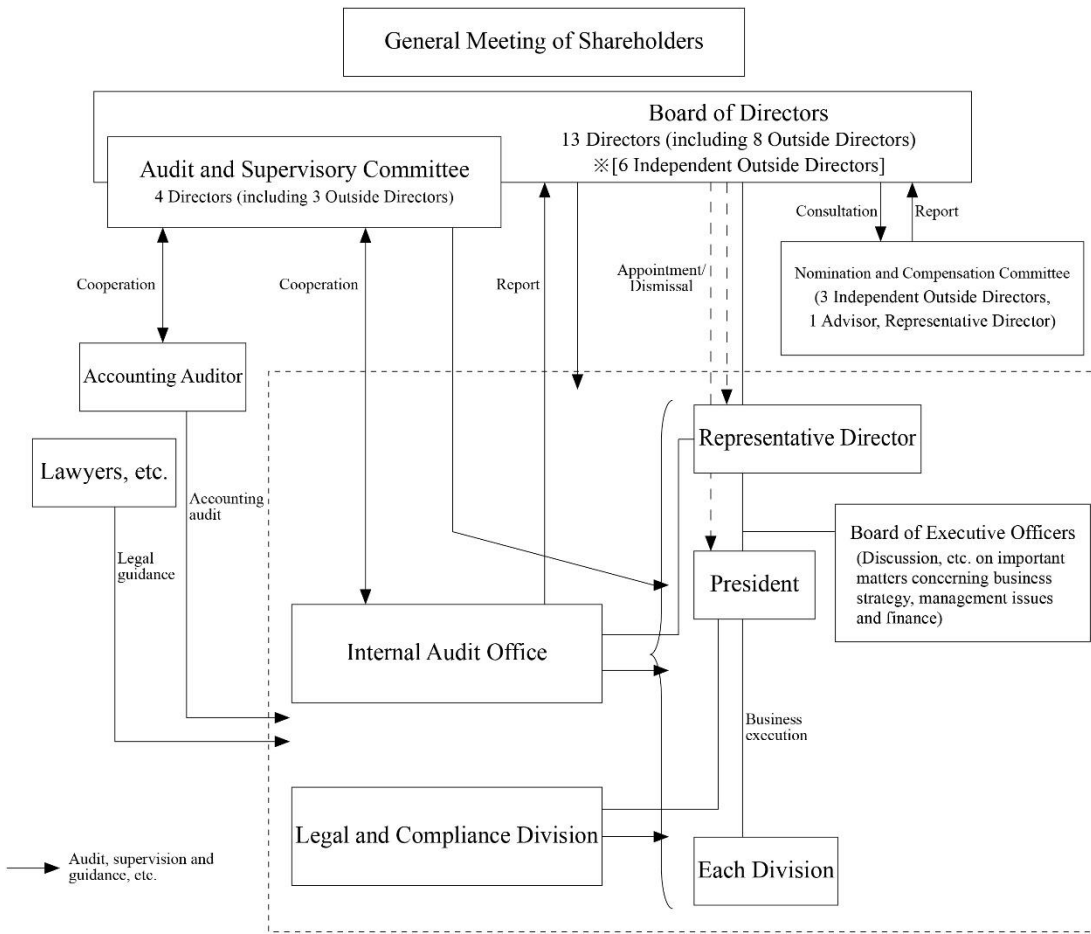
General Meeting of Shareholders

Board of Directors
13 Directors (including 8 Outside Directors)
※[6 Independent Outside Directors]

Audit and Supervisory Committee
4 Directors (including 3 Outside Directors)

Consultation

Report

Nomination and Compensation Committee
(3 Independent Outside Directors, 1 Advisor, Representative Director)

Cooperation

Cooperation

Report

Appointment/ Dismissal

Accounting Auditor

Lawyers, etc.

Accounting audit

Legal guidance

Representative Director

Board of Executive Officers
(Discussion, etc. on important matters concerning business strategy, management issues and finance)

President

Internal Audit Office

Business execution

Legal and Compliance Division

Each Division

Audit, supervision and guidance, etc.